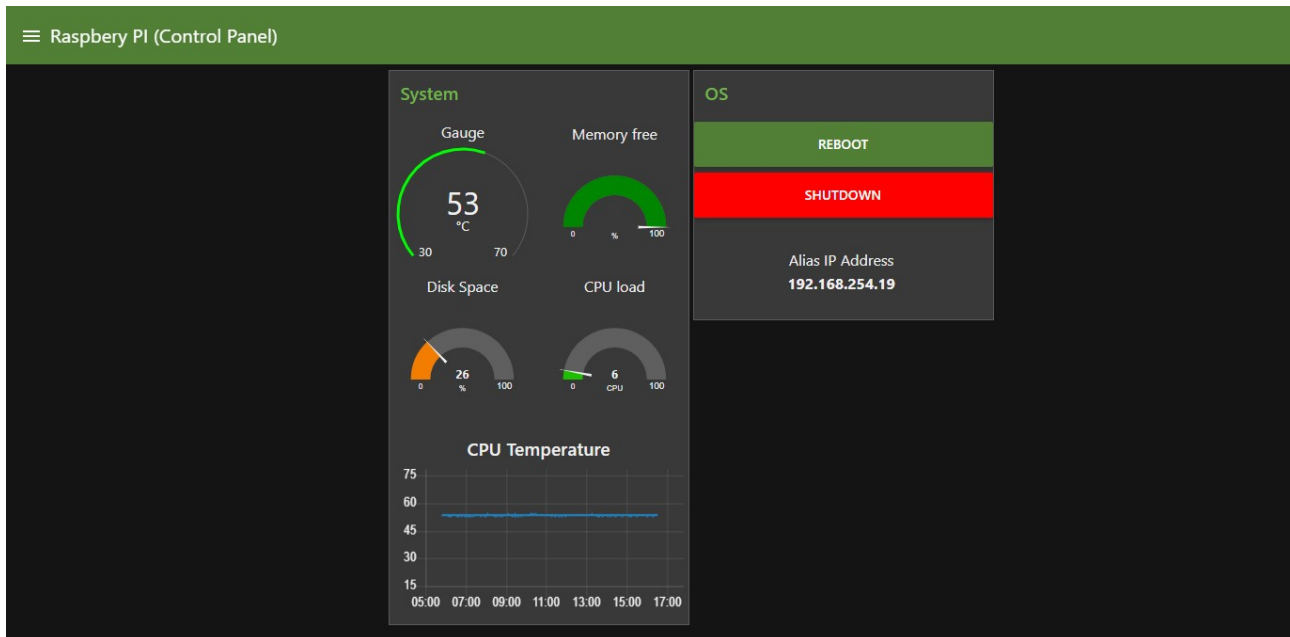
≡ Raspbery PI (Control Panel)

System

Gauge

53
°C
30 70

Memory free

0 % 100

Disk Space

26
%
0 100

CPU load

6
CPU
0 100

CPU Temperature

| 75 |
| 60 |
| 45 |
| 30 |
| 15 |

05:00 07:00 09:00 11:00 13:00 15:00 17:00

OS

REBOOT

SHUTDOWN

Alias IP Address
192.168.254.19